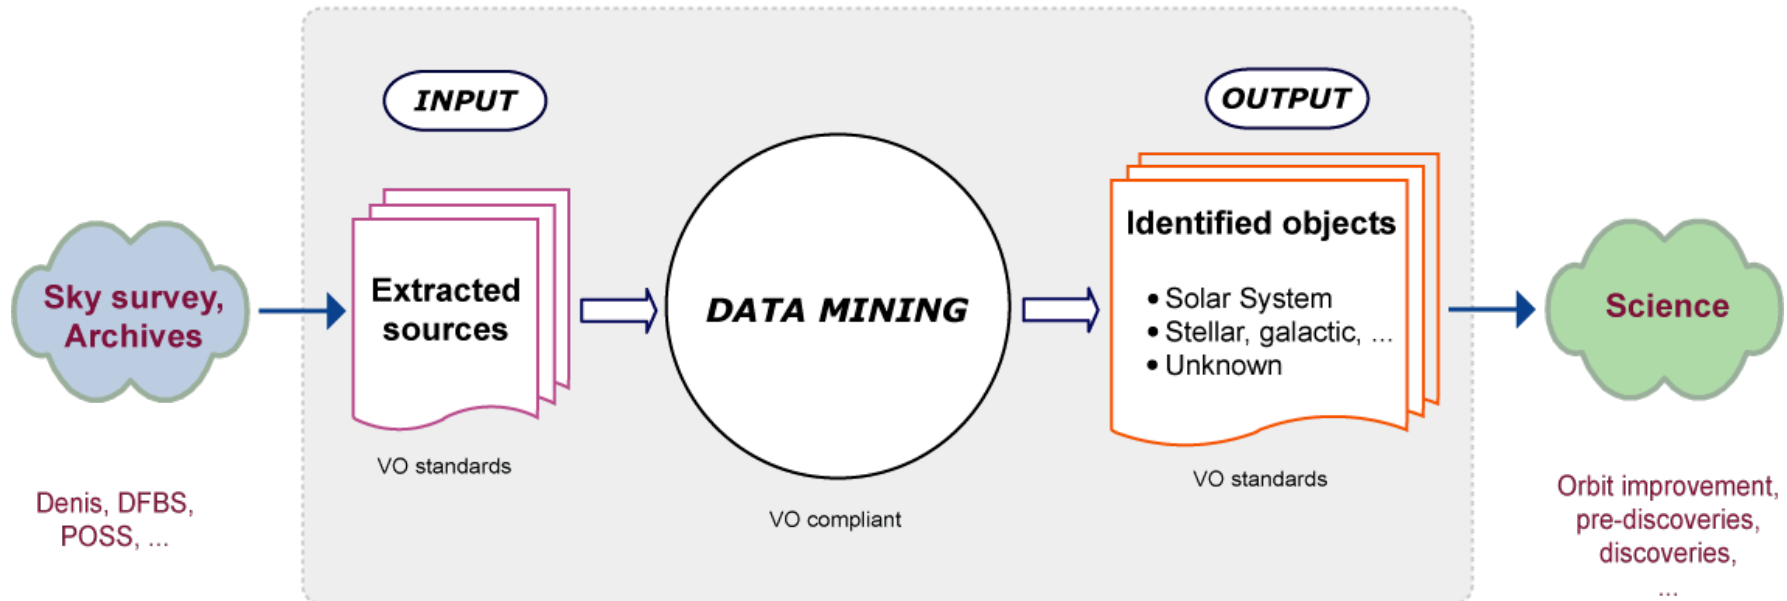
Sky survey, Archives

Denis, DFBS, POSS, ...

INPUT

Extracted sources

VO standards

DATA MINING

VO compliant

OUTPUT

Identified objects

• Solar System
• Stellar, galactic, ...
• Unknown

VO standards

Science

Orbit improvement, pre-discoveries, discoveries, ...